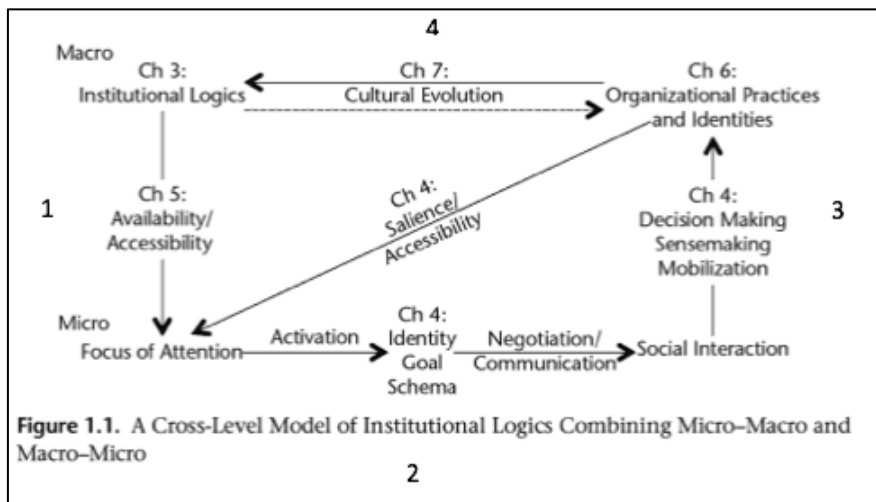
4

Macro

Ch 3: Institutional Logics

Ch 7: Cultural Evolution

Ch 6: Organizational Practices and Identities

1

Ch 5: Availability/ Accessibility

Ch 4: Salience/ Accessibility

Ch 4: Decision Making Sensemaking Mobilization

3

Micro

Focus of Attention

Activation

Ch 4: Identity Goal Schema

Negotiation/ Communication

Social Interaction

**Figure 1.1.** A Cross-Level Model of Institutional Logics Combining Micro–Macro and Macro–Micro

2